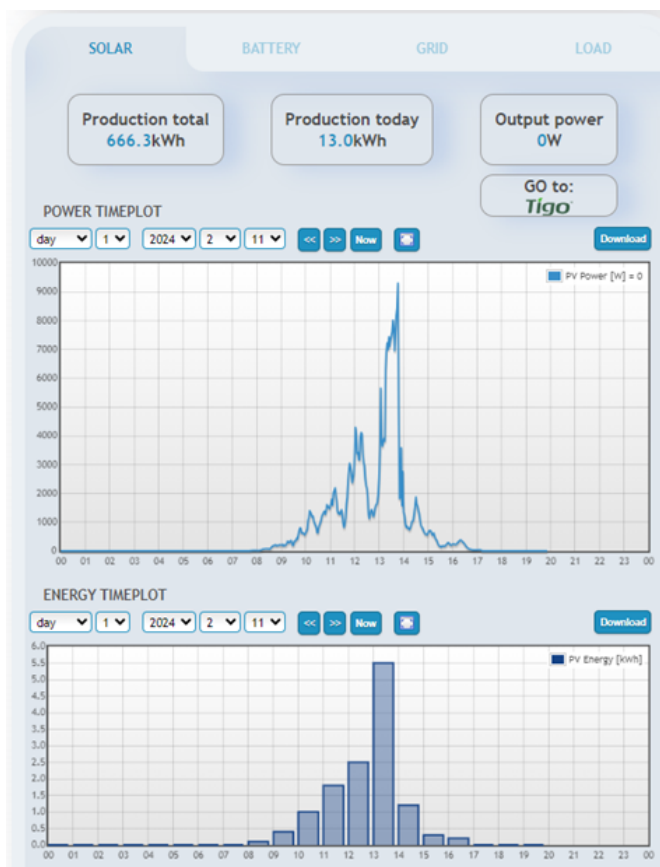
SOLAR BATTERY GRID LOAD

Production total
666.3kWh

Production today
13.0kWh

Output power
0W

GO to:
Tigo

POWER TIMEPLOT

day 1 2024 2 11 << >> Now Download

PV Power [W] = 0

10000
9000
8000
7000
6000
5000
4000
3000
2000
1000
0

00 01 02 03 04 05 06 07 08 09 10 11 12 13 14 15 16 17 18 19 20 21 22 23 00

ENERGY TIMEPLOT

day 1 2024 2 11 << >> Now Download

PV Energy [kWh]

6.0
5.5
5.0
4.5
4.0
3.5
3.0
2.5
2.0
1.5
1.0
0.5
0.0

00 01 02 03 04 05 06 07 08 09 10 11 12 13 14 15 16 17 18 19 20 21 22 23 00